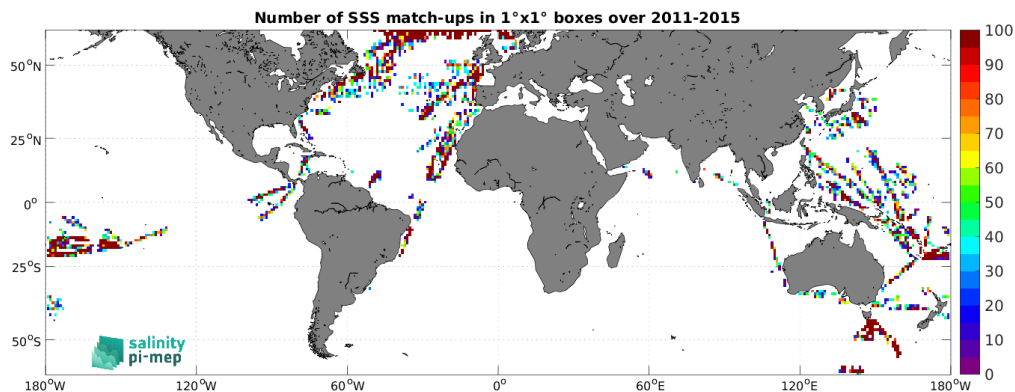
Number of SSS match-ups in 1°x1° boxes over 2011-2015

$50^oN$
$25^oN$
$0^o$
$25^oS$
$50^oS$

$180^oW$ $120^oW$ $60^oW$ $0^o$ $60^oE$ $120^oE$ $180^oW$

100
90
80
70
60
50
40
30
20
10
0

salinity
pi-mep